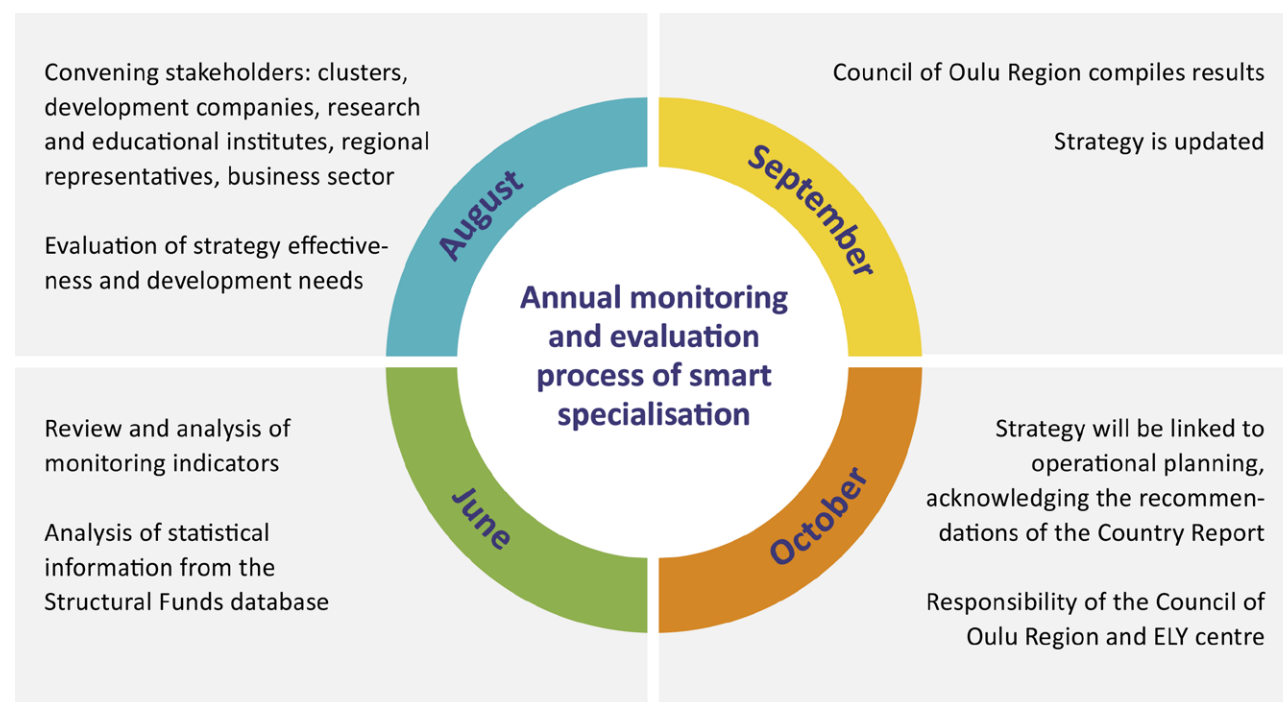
Convening stakeholders: clusters, development companies, research and educational institutes, regional representatives, business sector

Evaluation of strategy effectiveness and development needs

August

September

Council of Oulu Region compiles results

Strategy is updated

Annual monitoring and evaluation process of smart specialisation

Review and analysis of monitoring indicators

Analysis of statistical information from the Structural Funds database

June

October

Strategy will be linked to operational planning, acknowledging the recommendations of the Country Report

Responsibility of the Council of Oulu Region and ELY centre